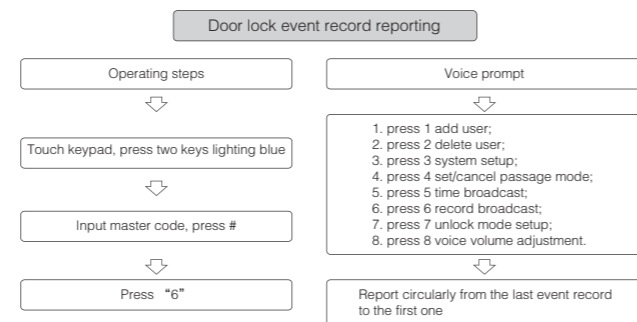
Door lock event record reporting

Operating steps

Touch keypad, press two keys lighting blue

Input master code, press #

Press "6"

Voice prompt

1. press 1 add user;
2. press 2 delete user;
3. press 3 system setup;
4. press 4 set/cancel passage mode;
5. press 5 time broadcast;
6. press 6 record broadcast;
7. press 7 unlock mode setup;
8. press 8 voice volume adjustment.

Report circularly from the last event record to the first one